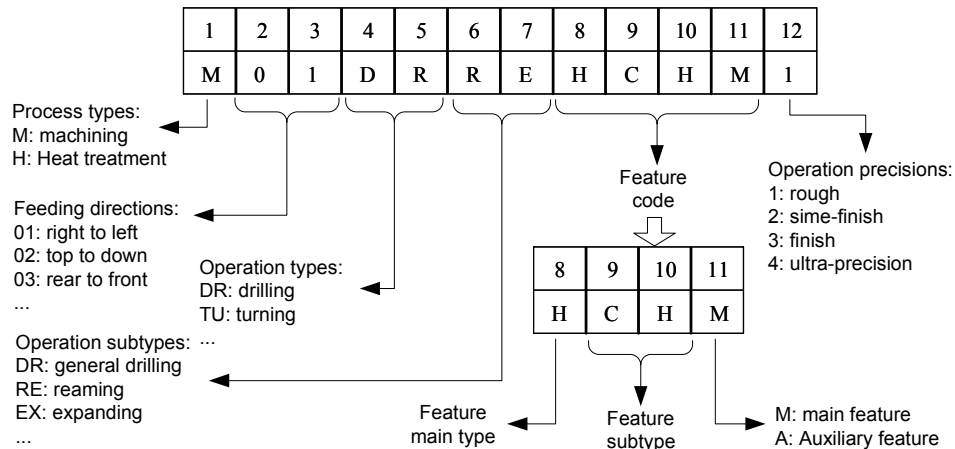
| 1 | 2 | 3 | 4 | 5 | 6 | 7 | 8 | 9 | 10 | 11 | 12 |
|---|---|---|---|---|---|---|---|---|---|---|---|
| M | 0 | 1 | D | R | R | E | H | C | H | M | 1 |

Process types:
M: machining
H: Heat treatment

Feeding directions:
01: right to left
02: top to down
03: rear to front
...

Operation types:
DR: drilling
TU: turning
...

Operation subtypes:
DR: general drilling
RE: reaming
EX: expanding
...

Feature code

Operation precisions:
1: rough
2: sime-finish
3: finish
4: ultra-precision

| 8 | 9 | 10 | 11 |
|---|---|---|---|
| H | C | H | M |

Feature main type

Feature subtype

M: main feature
A: Auxiliary feature